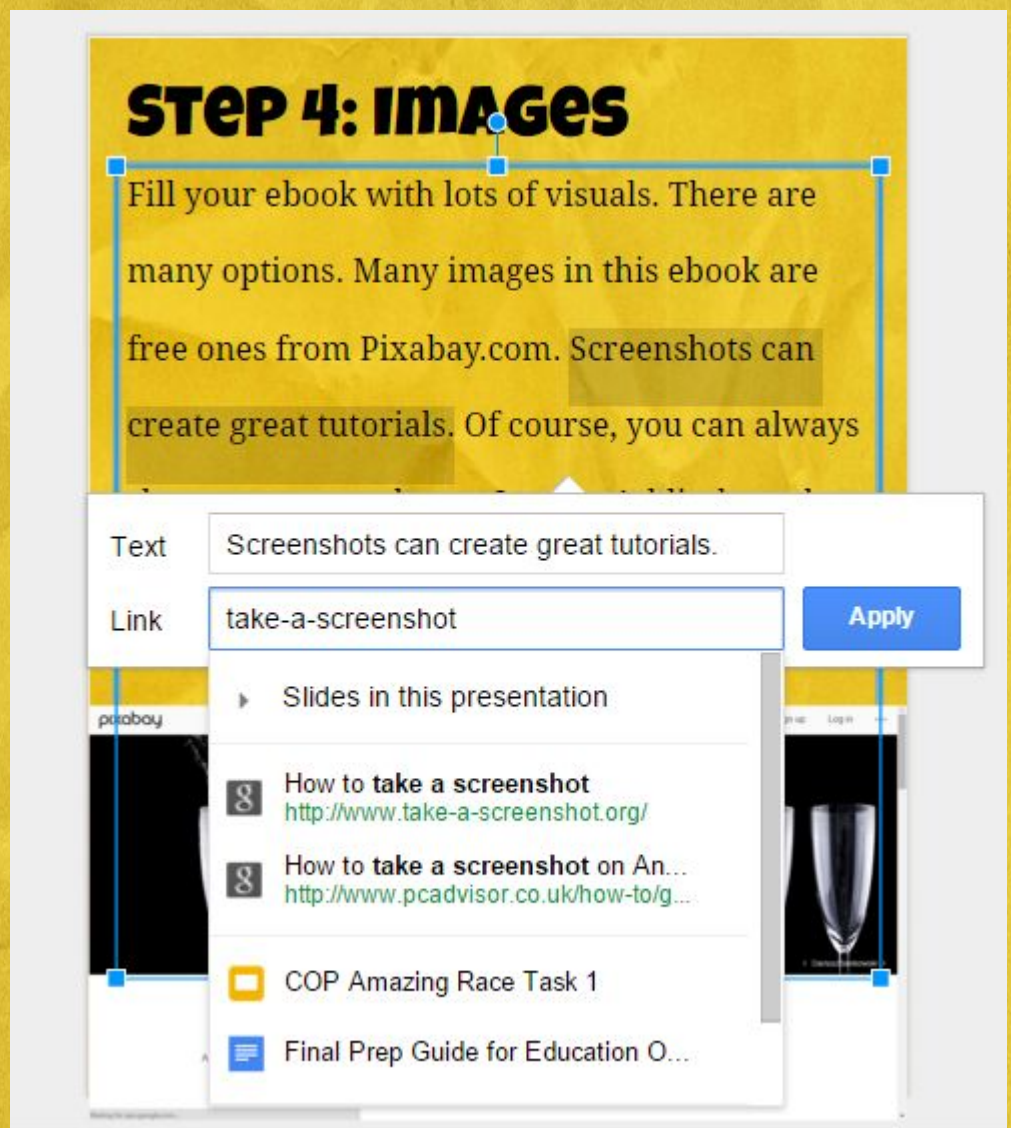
STEP 4: IMAGES

Fill your ebook with lots of visuals. There are many options. Many images in this ebook are free ones from Pixabay.com. Screenshots can create great tutorials. Of course, you can always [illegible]

Text Screenshots can create great tutorials.

Link take-a-screenshot

Apply

Slides in this presentation

How to **take a screenshot**
http://www.take-a-screenshot.org/

How to **take a screenshot** on An...
http://www.pcadvisor.co.uk/how-to/g...

COP Amazing Race Task 1

Final Prep Guide for Education O...

pixabay

Sign up Log in